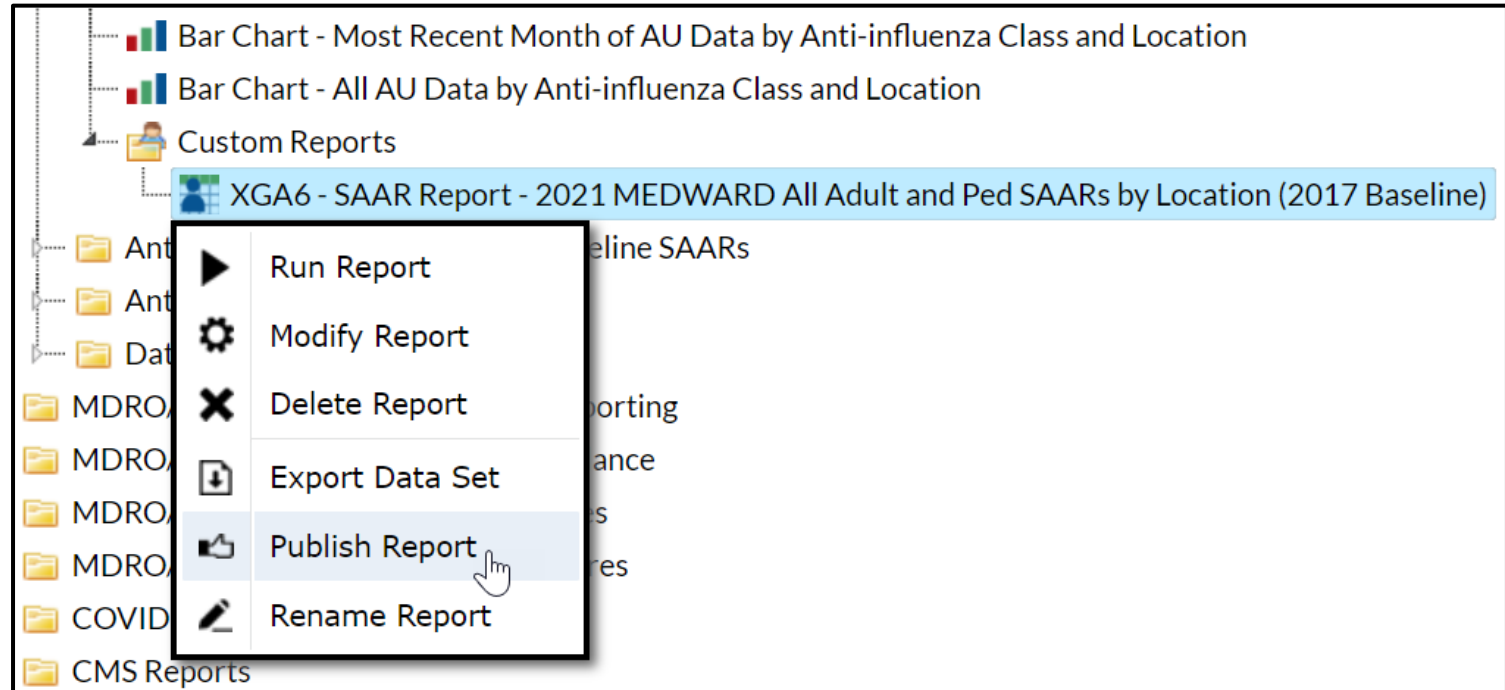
Bar Chart - Most Recent Month of AU Data by Anti-influenza Class and Location

Bar Chart - All AU Data by Anti-influenza Class and Location

Custom Reports

XGA6 - SAAR Report - 2021 MEDWARD All Adult and Ped SAARs by Location (2017 Baseline)

Ant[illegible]eline SAARs

Ant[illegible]

Dat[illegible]

MDRO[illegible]porting

MDRO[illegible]ance

MDRO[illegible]es

MDRO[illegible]res

COVID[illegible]

CMS Reports

Run Report

Modify Report

Delete Report

Export Data Set

Publish Report

Rename Report